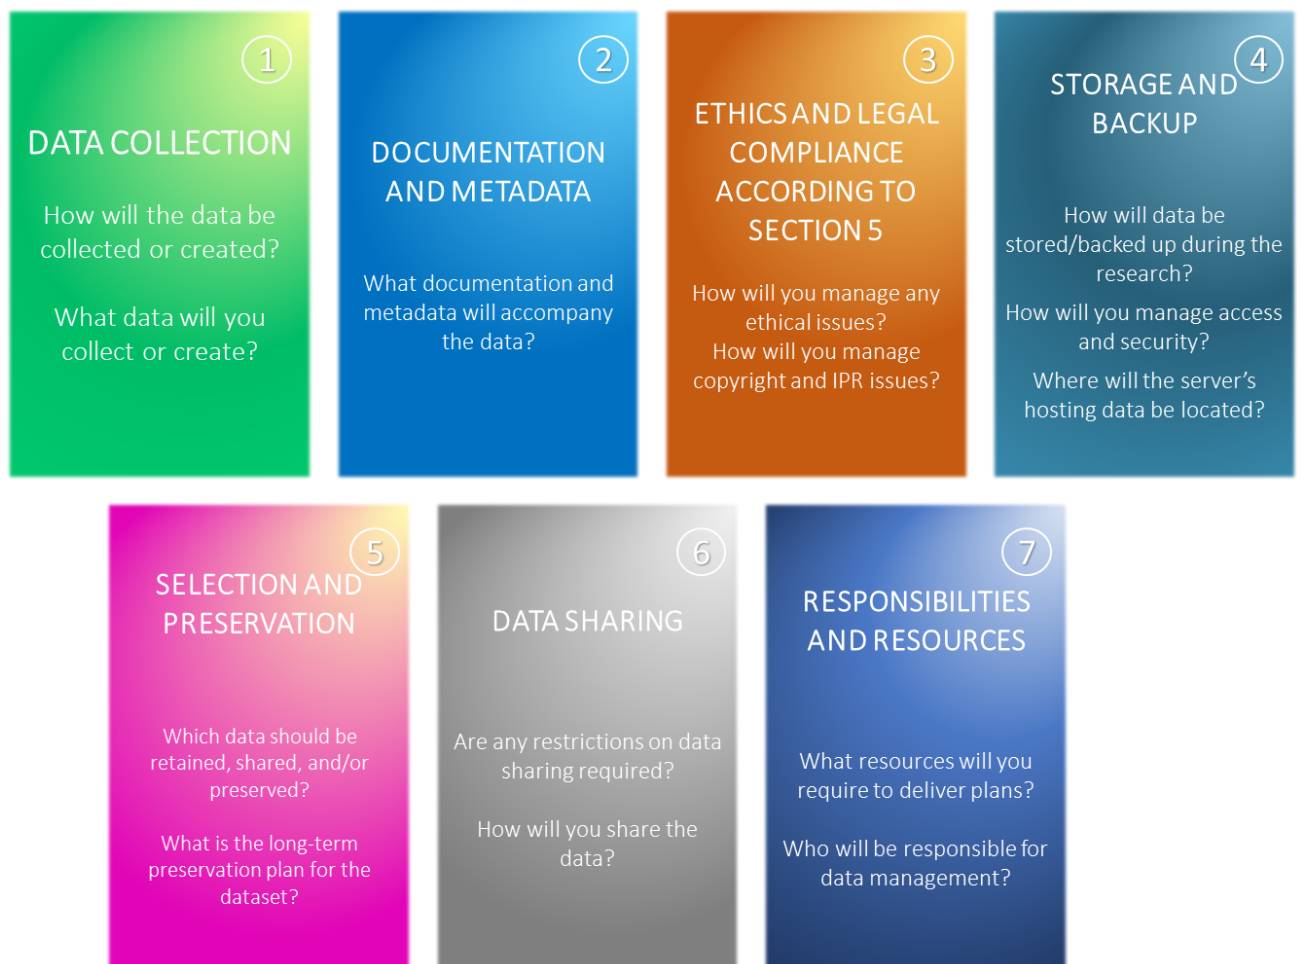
1

DATA COLLECTION

How will the data be collected or created?

What data will you collect or create?

2

DOCUMENTATION AND METADATA

What documentation and metadata will accompany the data?

3

ETHICS AND LEGAL COMPLIANCE ACCORDING TO SECTION 5

How will you manage any ethical issues?
How will you manage copyright and IPR issues?

4

STORAGE AND BACKUP

How will data be stored/backed up during the research?

How will you manage access and security?

Where will the server's hosting data be located?

5

SELECTION AND PRESERVATION

Which data should be retained, shared, and/or preserved?

What is the long-term preservation plan for the dataset?

6

DATA SHARING

Are any restrictions on data sharing required?

How will you share the data?

7

RESPONSIBILITIES AND RESOURCES

What resources will you require to deliver plans?

Who will be responsible for data management?